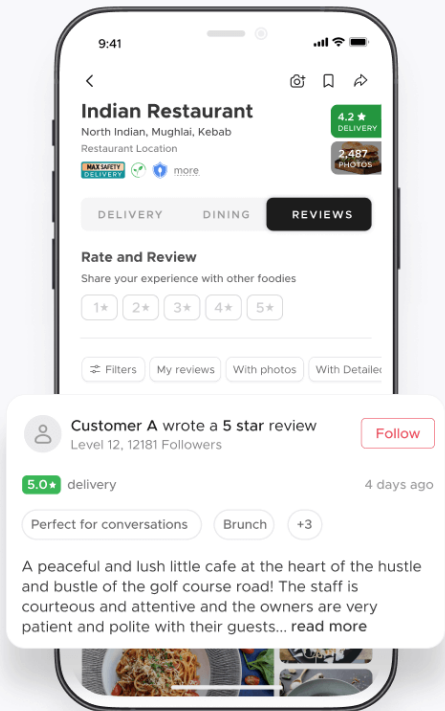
9:41

Indian Restaurant

North Indian, Mughlai, Kebab

Restaurant Location

MAX SAFETY DELIVERY

more

4.2 ★
DELIVERY

2,487
PHOTOS

DELIVERY DINING REVIEWS

Rate and Review

Share your experience with other foodies

1★ 2★ 3★ 4★ 5★

Filters My reviews With photos With Detailed

Customer A wrote a 5 star review

Level 12, 12181 Followers

Follow

5.0★ delivery

4 days ago

Perfect for conversations Brunch +3

A peaceful and lush little cafe at the heart of the hustle and bustle of the golf course road! The staff is courteous and attentive and the owners are very patient and polite with their guests... read more